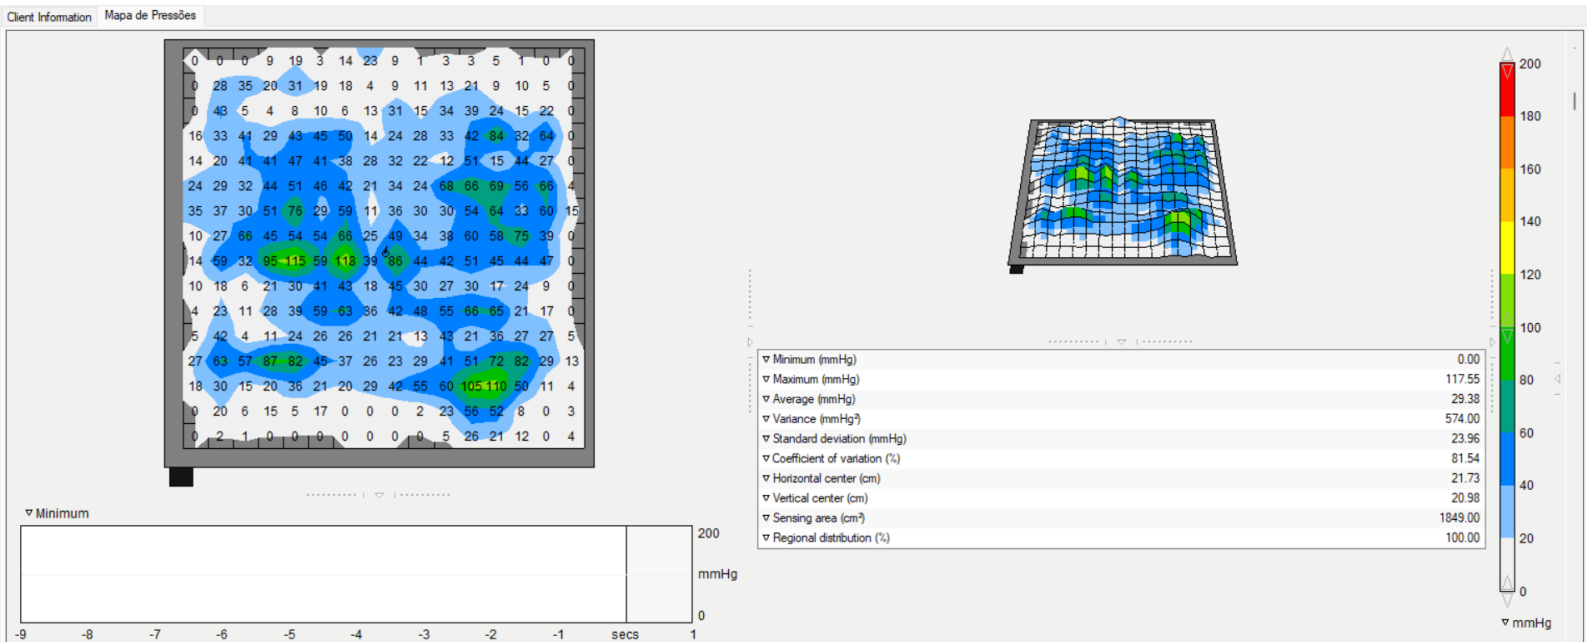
Client Information | Mapa de Pressões

| 0 | 0 | 0 | 9 | 19 | 3 | 14 | 23 | 9 | 1 | 3 | 3 | 5 | 1 | 0 | 0 |
|---|---|---|---|---|---|---|---|---|---|---|---|---|---|---|---|
| 0 | 28 | 35 | 20 | 31 | 19 | 18 | 4 | 9 | 11 | 13 | 21 | 9 | 10 | 5 | 0 |
| 0 | 43 | 5 | 4 | 8 | 10 | 6 | 13 | 31 | 15 | 34 | 39 | 24 | 15 | 22 | 0 |
| 16 | 33 | 41 | 29 | 43 | 45 | 50 | 14 | 24 | 28 | 33 | 42 | 84 | 32 | 64 | 0 |
| 14 | 20 | 41 | 41 | 47 | 41 | 38 | 28 | 32 | 22 | 12 | 51 | 15 | 44 | 27 | 0 |
| 24 | 29 | 32 | 44 | 51 | 46 | 42 | 21 | 34 | 24 | 68 | 66 | 69 | 56 | 66 | 4 |
| 35 | 37 | 30 | 51 | 76 | 29 | 59 | 11 | 36 | 30 | 30 | 54 | 64 | 33 | 60 | 15 |
| 10 | 27 | 66 | 45 | 54 | 54 | 66 | 25 | 49 | 34 | 38 | 60 | 58 | 75 | 39 | 0 |
| 14 | 59 | 32 | 95 | 115 | 59 | 118 | 39 | 86 | 44 | 42 | 51 | 45 | 44 | 47 | 0 |
| 10 | 18 | 6 | 21 | 30 | 41 | 43 | 18 | 45 | 30 | 27 | 30 | 17 | 24 | 9 | 0 |
| 4 | 23 | 11 | 28 | 39 | 59 | 63 | 36 | 42 | 48 | 55 | 66 | 65 | 21 | 17 | 0 |
| 5 | 42 | 4 | 11 | 24 | 26 | 26 | 21 | 21 | 13 | 43 | 21 | 36 | 27 | 27 | 5 |
| 27 | 63 | 57 | 87 | 82 | 45 | 37 | 26 | 23 | 29 | 41 | 51 | 72 | 82 | 29 | 13 |
| 18 | 30 | 15 | 20 | 36 | 21 | 20 | 29 | 42 | 55 | 60 | 105 | 110 | 50 | 11 | 4 |
| 0 | 20 | 6 | 15 | 5 | 17 | 0 | 0 | 0 | 2 | 23 | 56 | 52 | 8 | 0 | 3 |
| 0 | 2 | 1 | 0 | 0 | 0 | 0 | 0 | 0 | 0 | 5 | 26 | 21 | 12 | 0 | 4 |

▿ Minimum
200
mmHg
0
-9 -8 -7 -6 -5 -4 -3 -2 -1 secs 1

| | |
|---|---|
| ▿ Minimum (mmHg) | 0.00 |
| ▿ Maximum (mmHg) | 117.55 |
| ▿ Average (mmHg) | 29.38 |
| ▿ Variance (mmHg²) | 574.00 |
| ▿ Standard deviation (mmHg) | 23.96 |
| ▿ Coefficient of variation (%) | 81.54 |
| ▿ Horizontal center (cm) | 21.73 |
| ▿ Vertical center (cm) | 20.98 |
| ▿ Sensing area (cm²) | 1849.00 |
| ▿ Regional distribution (%) | 100.00 |

200
180
160
140
120
100
80
60
40
20
0
▿ mmHg